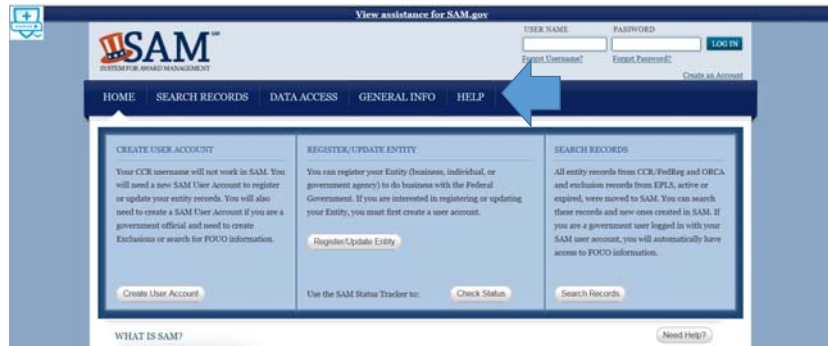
View assistance for SAM.gov

SAM
SYSTEM FOR AWARD MANAGEMENT

USER NAME
PASSWORD
LOG IN
Forgot Username?
Forgot Password?
Create an Account

HOME
SEARCH RECORDS
DATA ACCESS
GENERAL INFO
HELP

CREATE USER ACCOUNT

Your CCR username will not work in SAM. You will need a new SAM User Account to register or update your entity records. You will also need to create a SAM User Account if you are a government official and need to create Exclusions or search for FOUO information.

Create User Account

REGISTER/UPDATE ENTITY

You can register your Entity (business, individual, or government agency) to do business with the Federal Government. If you are interested in registering or updating your Entity, you must first create a user account.

Register/Update Entity

Use the SAM Status Tracker to:
Check Status

SEARCH RECORDS

All entity records from CCR/FedReg and ORCA and exclusion records from EPLS, active or expired, were moved to SAM. You can search these records and new ones created in SAM. If you are a government user logged in with your SAM user account, you will automatically have access to FOUO information.

Search Records

WHAT IS SAM?

Need Help?